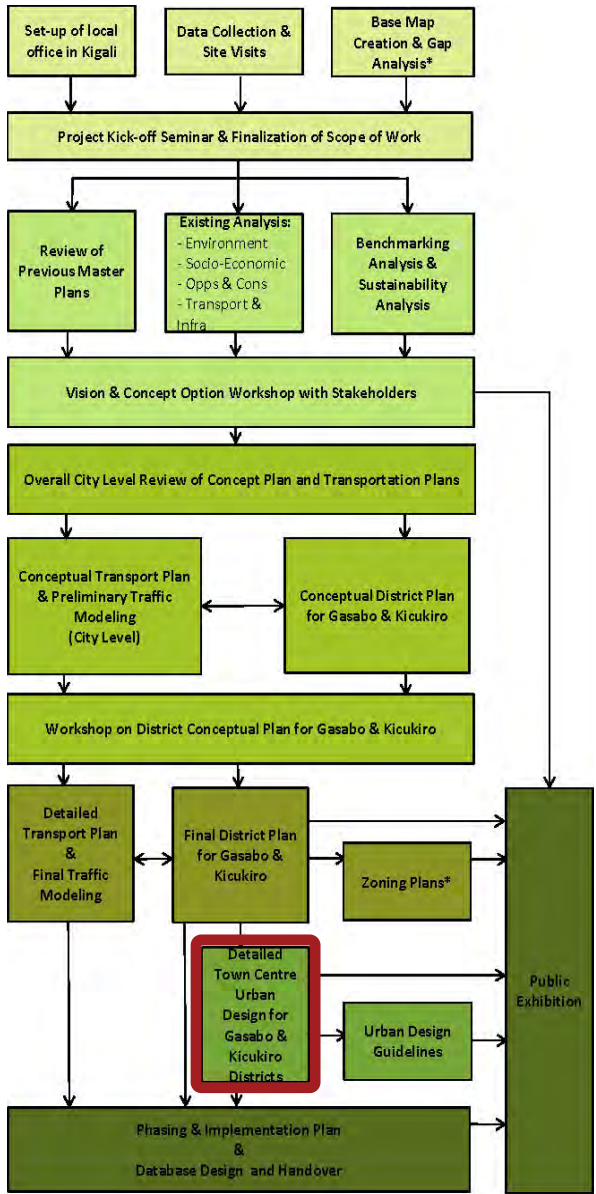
Set-up of local office in Kigali

Data Collection & Site Visits

Base Map Creation & Gap Analysis*

Project Kick-off Seminar & Finalization of Scope of Work

Review of Previous Master Plans

Existing Analysis:
- Environment
- Socio-Economic
- Opps & Cons
- Transport & Infra

Benchmarking Analysis & Sustainability Analysis

Vision & Concept Option Workshop with Stakeholders

Overall City Level Review of Concept Plan and Transportation Plans

Conceptual Transport Plan & Preliminary Traffic Modeling (City Level)

Conceptual District Plan for Gasabo & Kicukiro

Workshop on District Conceptual Plan for Gasabo & Kicukiro

Detailed Transport Plan & Final Traffic Modeling

Final District Plan for Gasabo & Kicukiro

Zoning Plans*

Detailed Town Centre Urban Design for Gasabo & Kicukiro Districts

Urban Design Guidelines

Public Exhibition

Phasing & Implementation Plan & Database Design and Handover